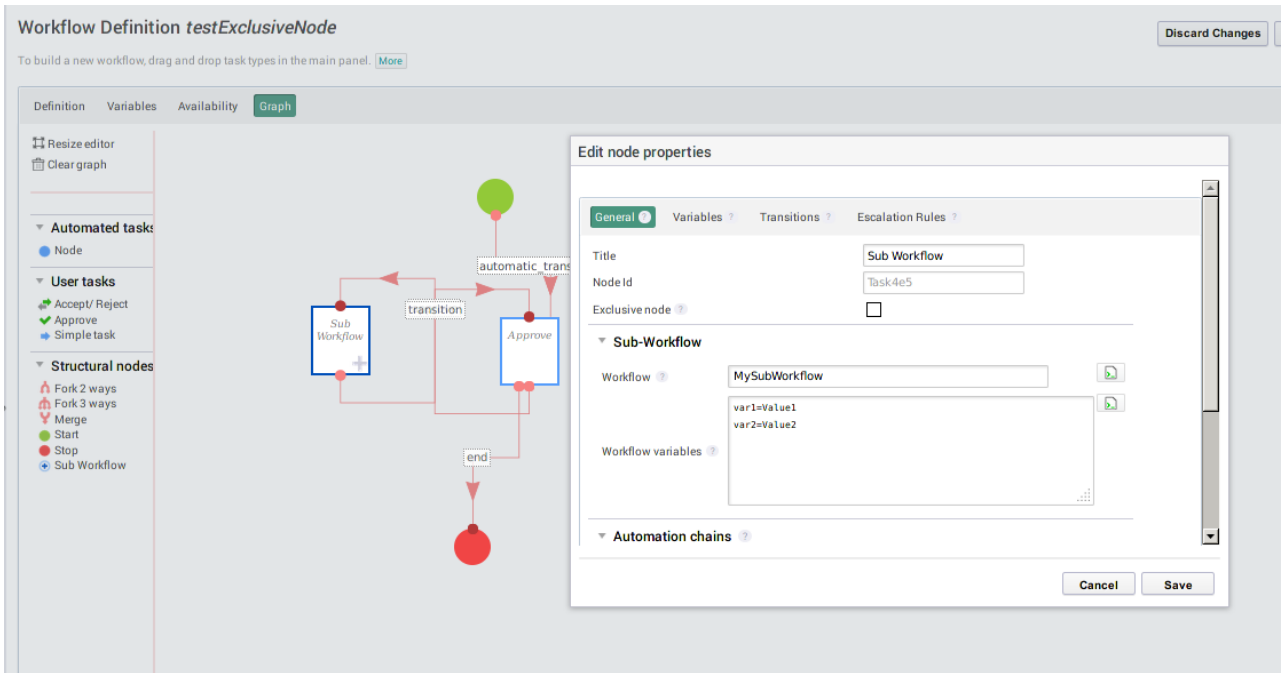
Workflow Definition *testExclusiveNode*

To build a new workflow, drag and drop task types in the main panel. More

Discard Changes

Definition Variables Availability Graph

Resize editor
Clear graph

Automated tasks
Node

User tasks
Accept/ Reject
Approve
Simple task

Structural nodes
Fork 2 ways
Fork 3 ways
Merge
Start
Stop
Sub Workflow

automatic_trans
transition
Sub Workflow
Approve
end

Edit node properties

General ? Variables ? Transitions ? Escalation Rules ?

Title Sub Workflow
Node Id Task4e5
Exclusive node ?

Sub-Workflow

Workflow ? MySubWorkflow

Workflow variables ? var1=Value1
var2=Value2

Automation chains ?

Cancel Save